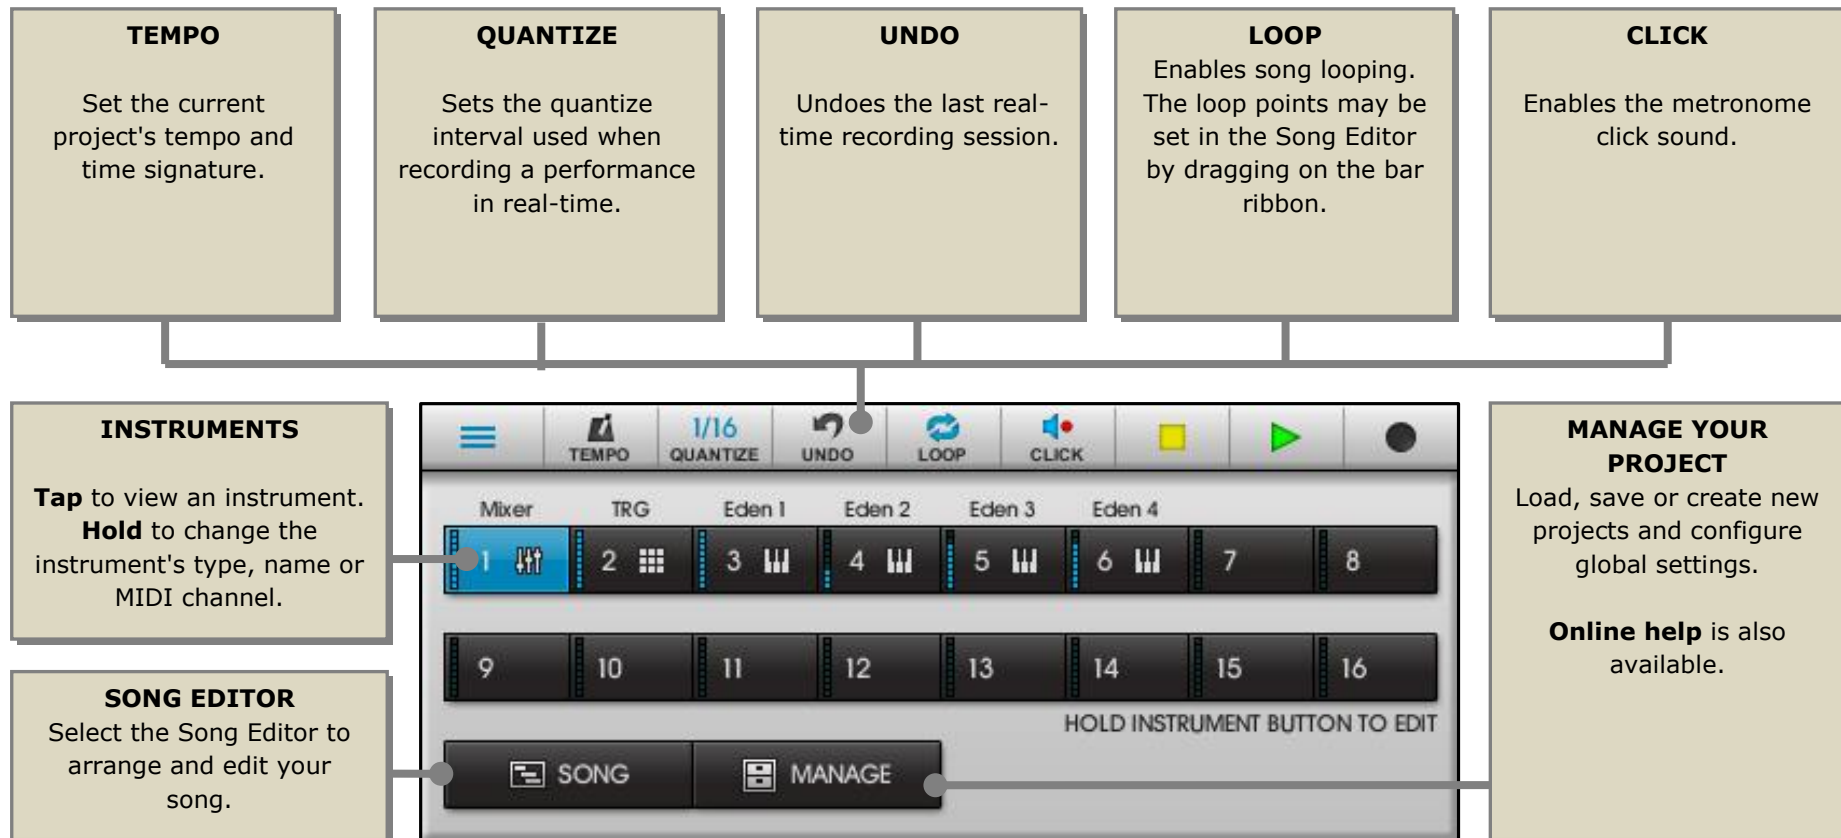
TEMPO

Set the current project's tempo and time signature.

QUANTIZE

Sets the quantize interval used when recording a performance in real-time.

UNDO

Undoes the last real-time recording session.

LOOP
Enables song looping. The loop points may be set in the Song Editor by dragging on the bar ribbon.

CLICK

Enables the metronome click sound.

INSTRUMENTS

**Tap** to view an instrument. **Hold** to change the instrument's type, name or MIDI channel.

SONG EDITOR
Select the Song Editor to arrange and edit your song.

TEMPO 1/16 QUANTIZE UNDO LOOP CLICK

Mixer TRG Eden 1 Eden 2 Eden 3 Eden 4

1 2 3 4 5 6 7 8

9 10 11 12 13 14 15 16

HOLD INSTRUMENT BUTTON TO EDIT

SONG MANAGE

MANAGE YOUR PROJECT
Load, save or create new projects and configure global settings.

**Online help** is also available.